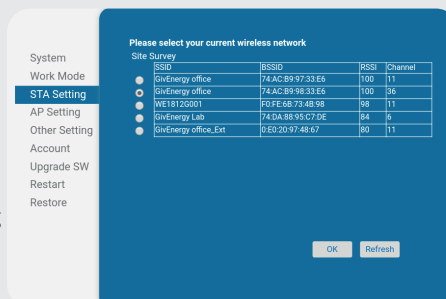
System
Work Mode
STA Setting
AP Setting
Other Setting
Account
Upgrade SW
Restart
Restore

Please select your current wireless network

Site Survey

| | SSID | BSSID | RSSI | Channel |
|---|---|---|---|---|
| ○ | GivEnergy office | 74:AC:B9:97:33:E6 | 100 | 11 |
| ◉ | GivEnergy office | 74:AC:B9:98:33:E6 | 100 | 36 |
| ○ | WE1812G001 | F0:FE:6B:73:4B:98 | 98 | 11 |
| ○ | GivEnergy Lab | 74:DA:88:95:C7:DE | 84 | 6 |
| ○ | GivEnergy office_Ext | 0:E0:20:97:48:67 | 80 | 11 |

OK Refresh